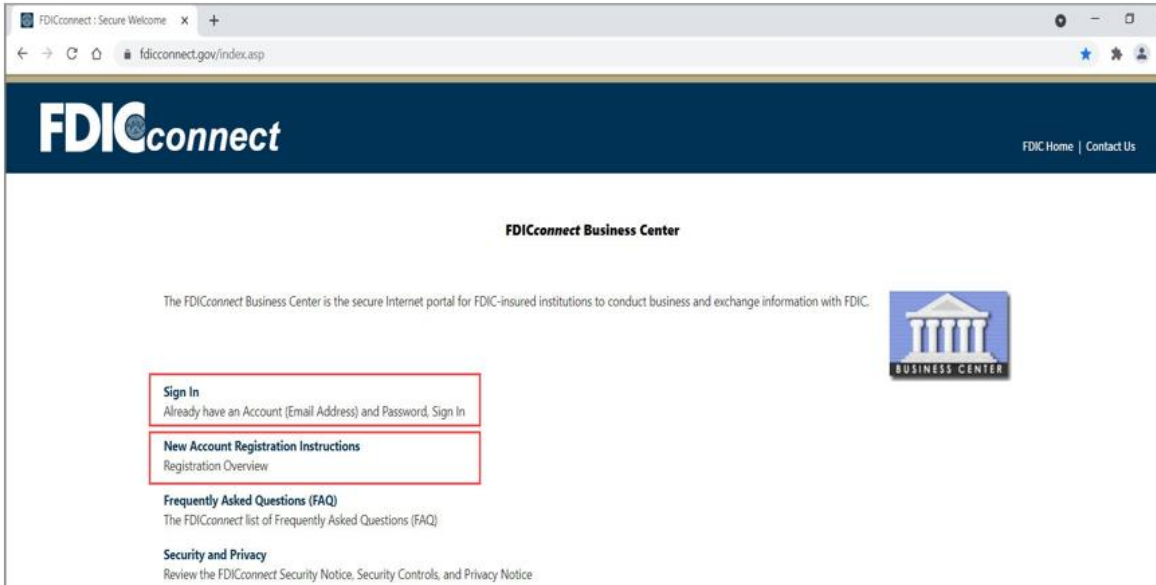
FDICconnect : Secure Welcome ×

fdicconnect.gov/index.asp

FDICconnect

FDIC Home | Contact Us

FDICconnect Business Center

The FDICconnect Business Center is the secure Internet portal for FDIC-insured institutions to conduct business and exchange information with FDIC.

BUSINESS CENTER

Sign In
Already have an Account (Email Address) and Password, Sign In

New Account Registration Instructions
Registration Overview

Frequently Asked Questions (FAQ)
The FDICconnect list of Frequently Asked Questions (FAQ)

Security and Privacy
Review the FDICconnect Security Notice, Security Controls, and Privacy Notice